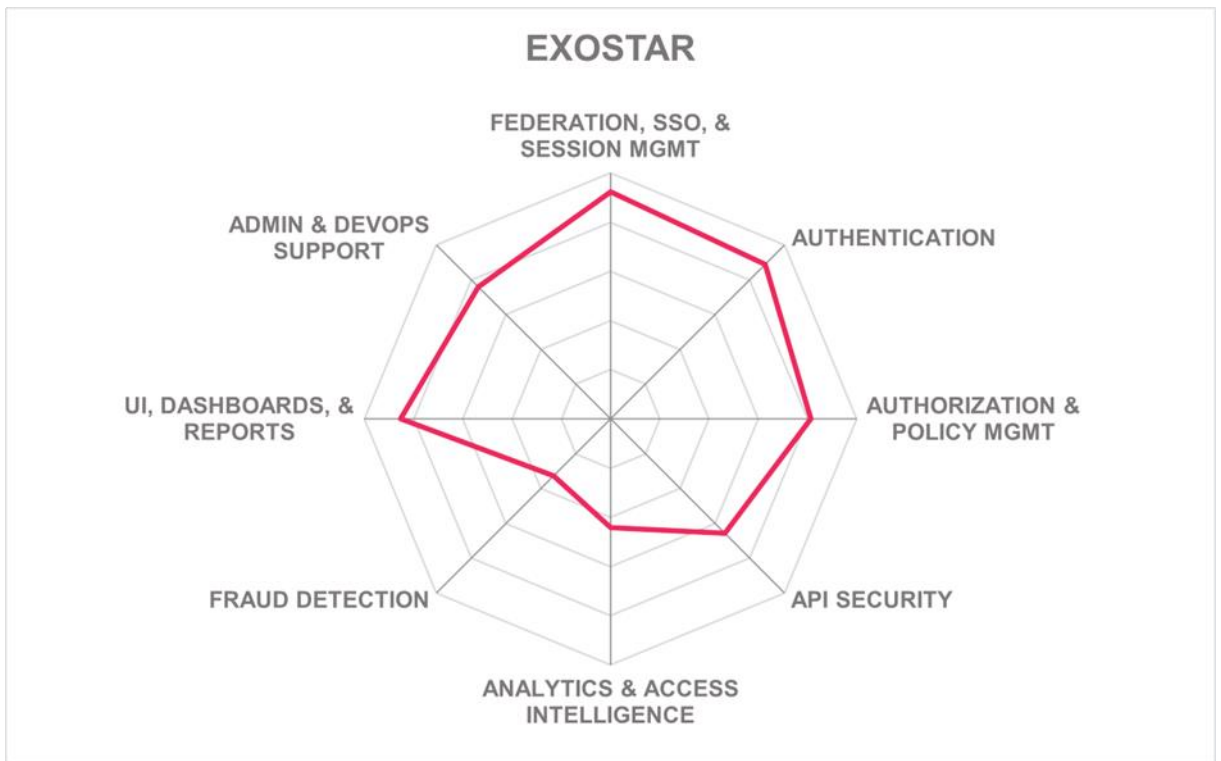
EXOSTAR

FEDERATION, SSO, & SESSION MGMT

AUTHENTICATION

AUTHORIZATION & POLICY MGMT

API SECURITY

ANALYTICS & ACCESS INTELLIGENCE

FRAUD DETECTION

UI, DASHBOARDS, & REPORTS

ADMIN & DEVOPS SUPPORT